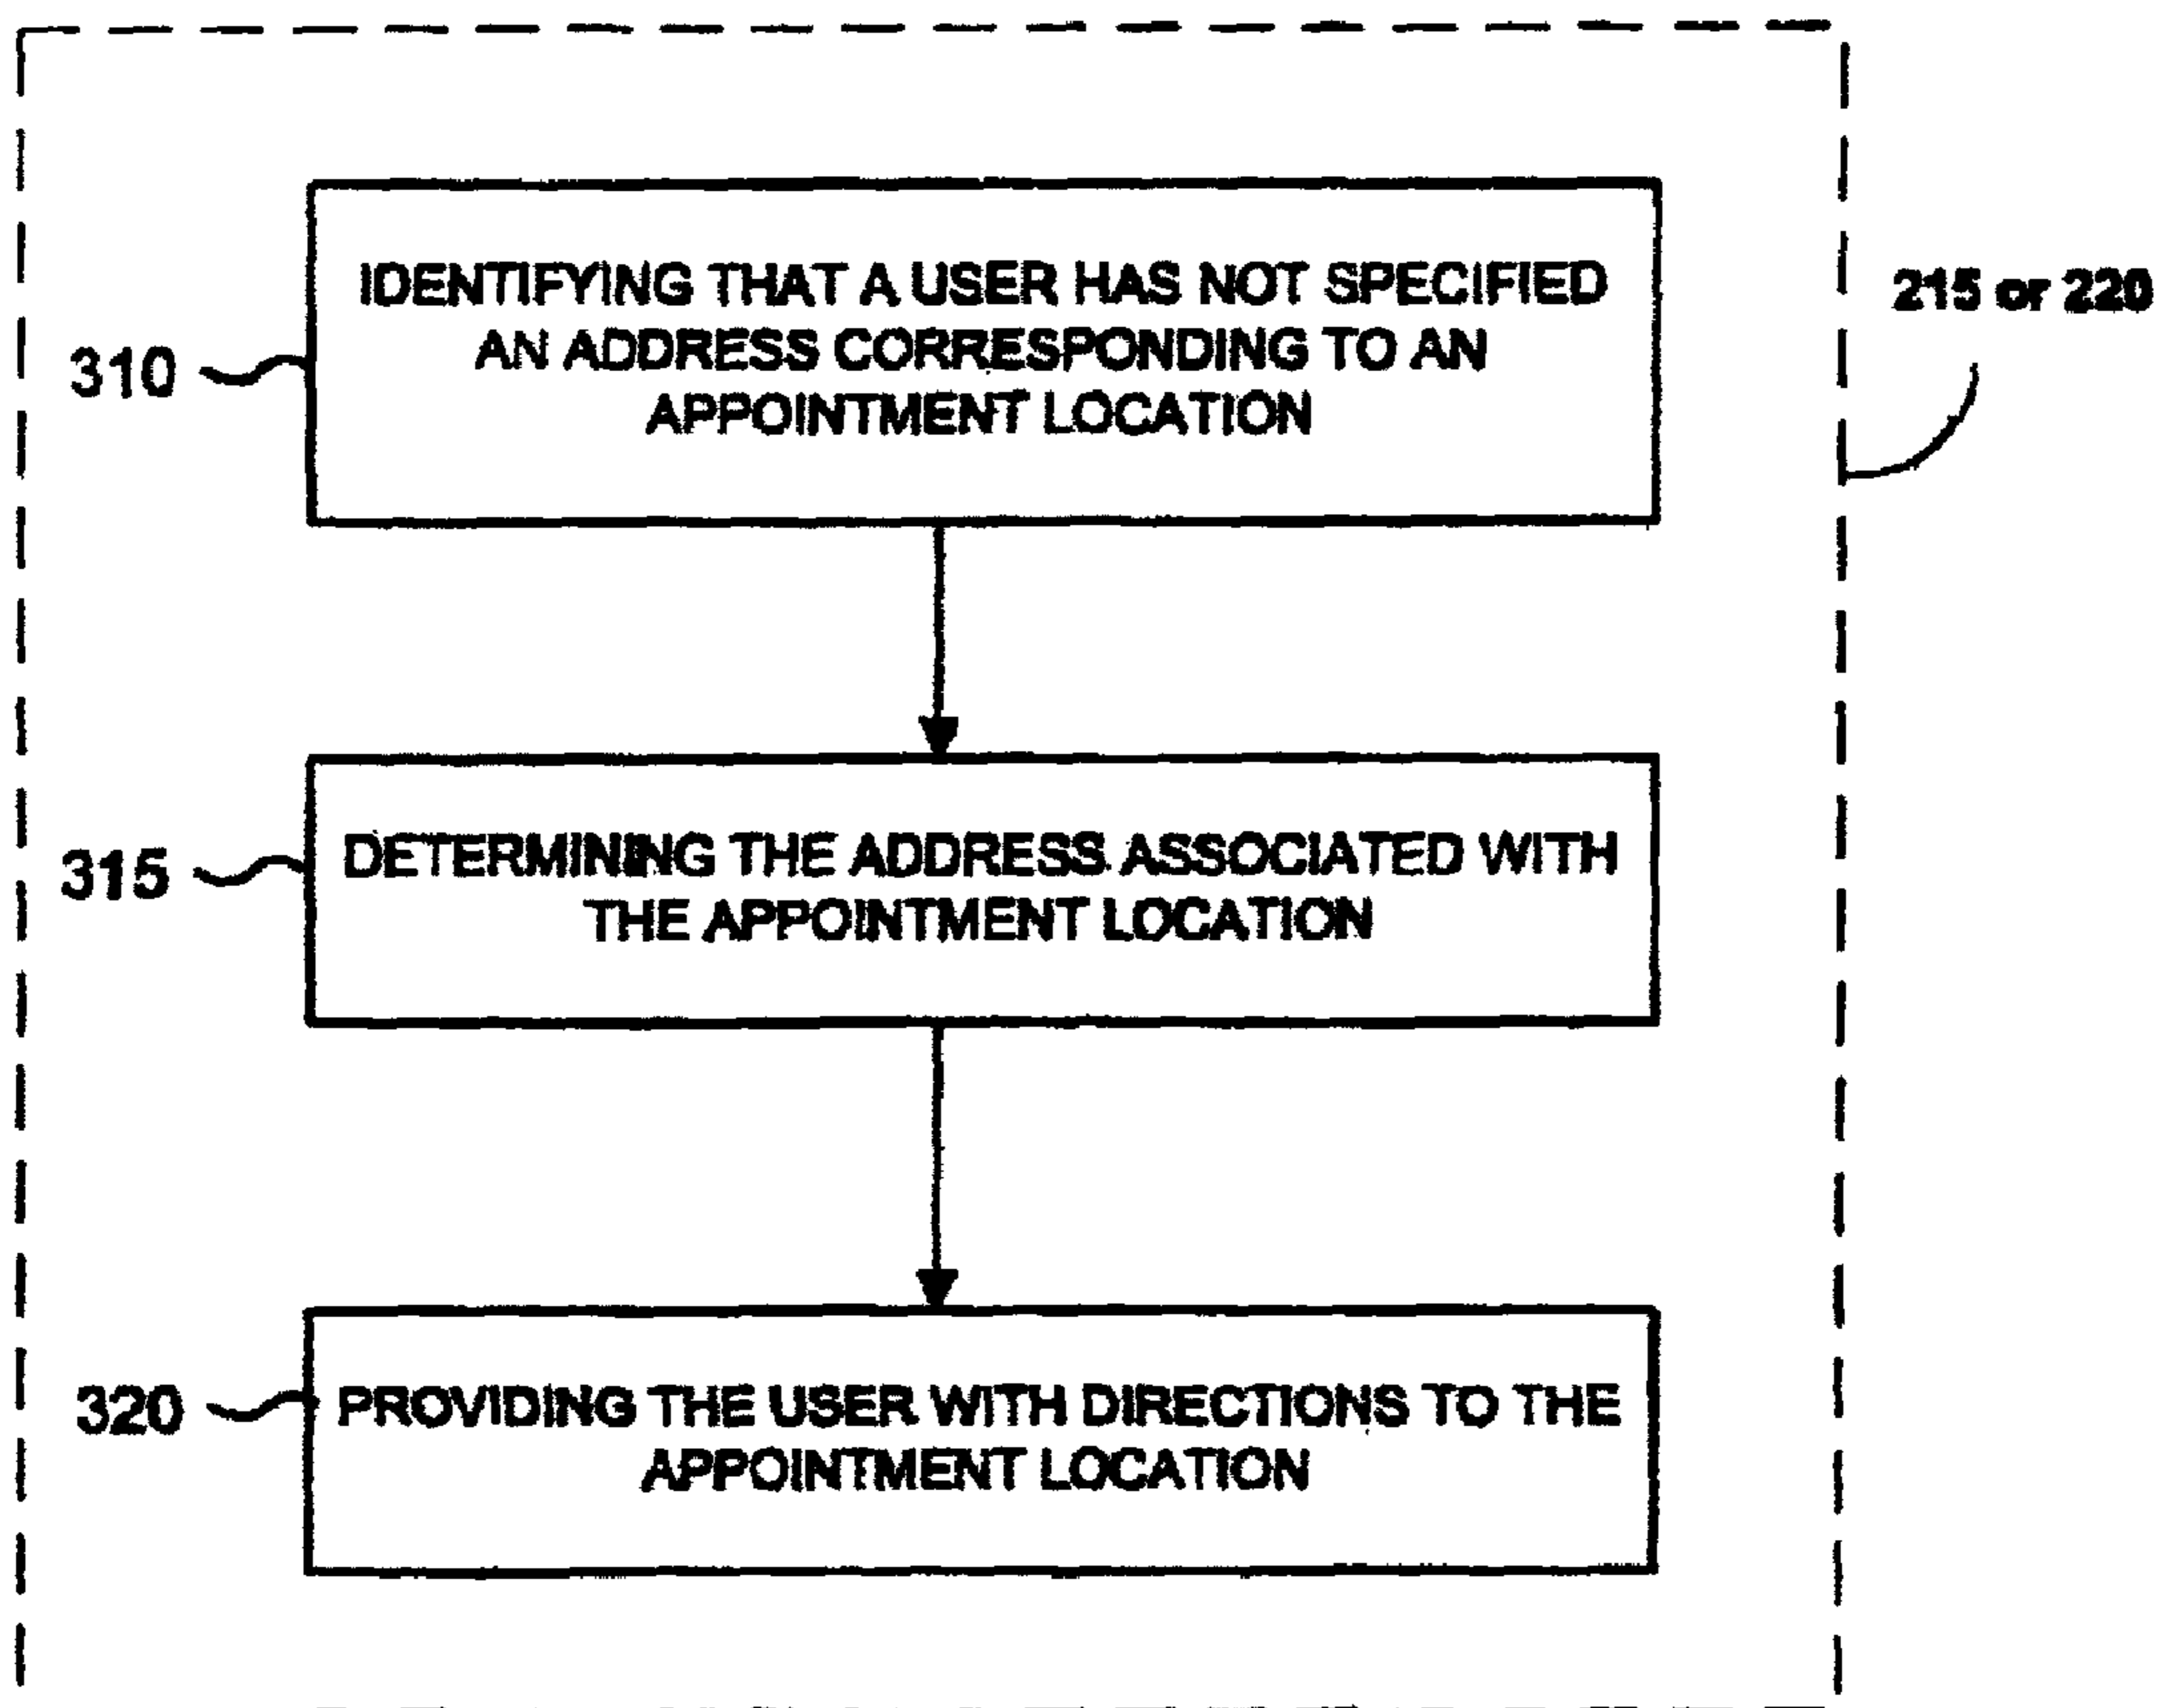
215 or 220

310

IDENTIFYING THAT A USER HAS NOT SPECIFIED AN ADDRESS CORRESPONDING TO AN APPOINTMENT LOCATION

315

DETERMINING THE ADDRESS ASSOCIATED WITH THE APPOINTMENT LOCATION

320

PROVIDING THE USER WITH DIRECTIONS TO THE APPOINTMENT LOCATION